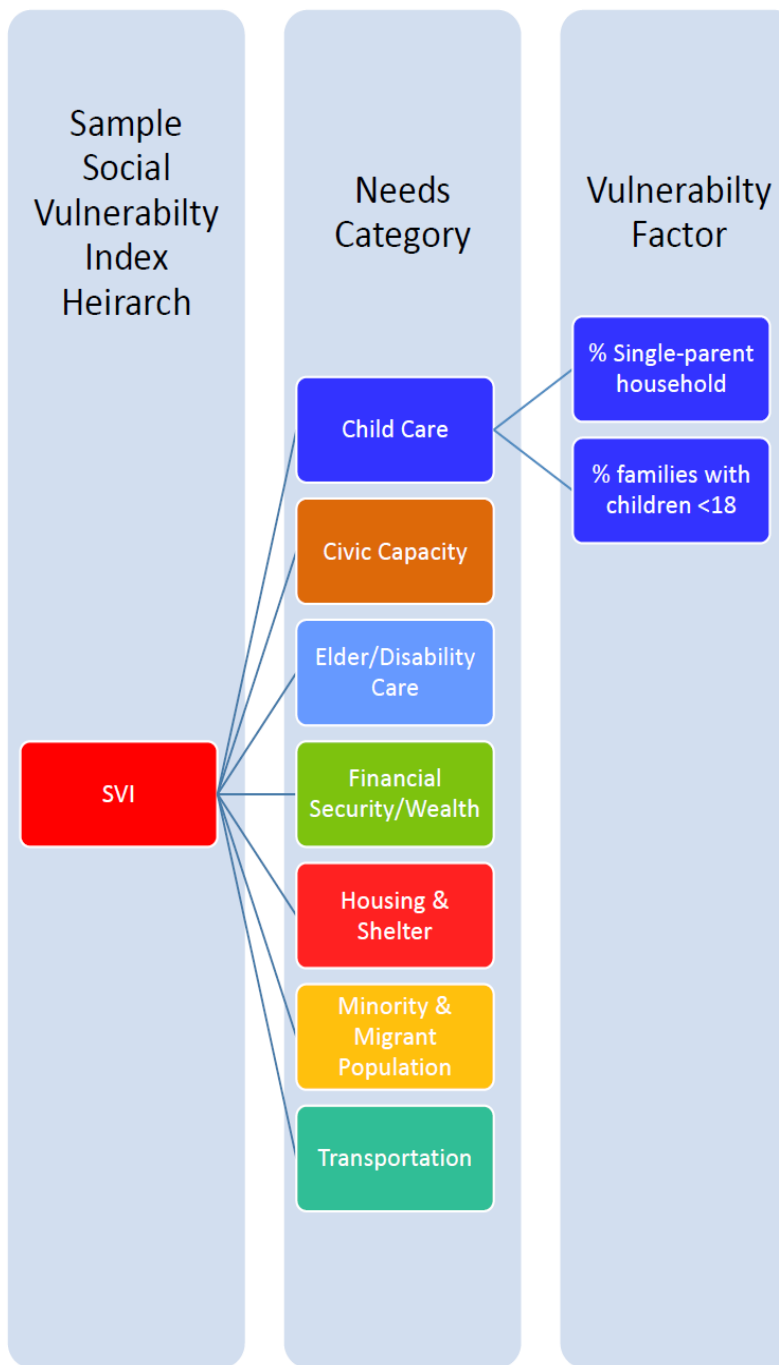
Sample Social Vulnerabilty Index Heirarch

Needs Category

Vulnerabilty Factor

% Single-parent household

Child Care

% families with children <18

Civic Capacity

Elder/Disability Care

SVI

Financial Security/Wealth

Housing & Shelter

Minority & Migrant Population

Transportation